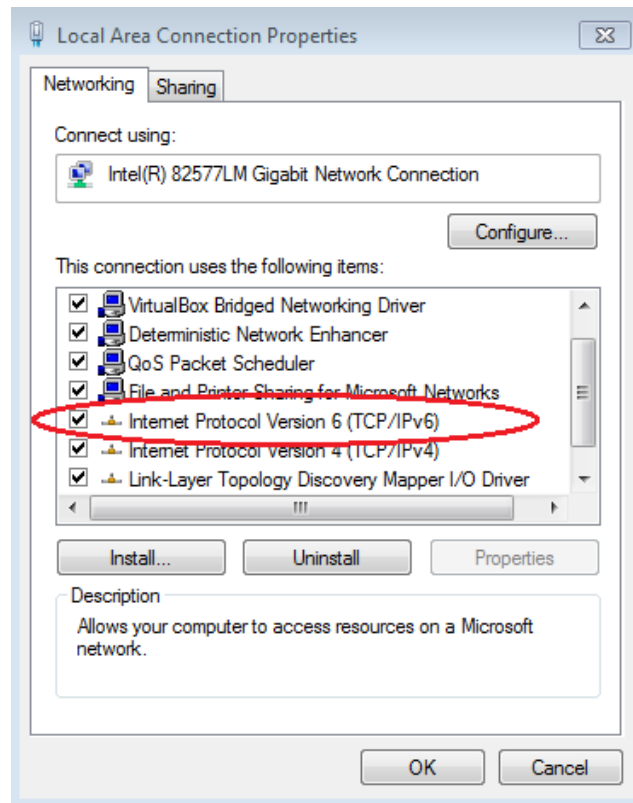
Local Area Connection Properties

Networking
Sharing

Connect using:

Intel(R) 82577LM Gigabit Network Connection

Configure...

This connection uses the following items:

VirtualBox Bridged Networking Driver
Deterministic Network Enhancer
QoS Packet Scheduler
File and Printer Sharing for Microsoft Networks
Internet Protocol Version 6 (TCP/IPv6)
Internet Protocol Version 4 (TCP/IPv4)
Link-Layer Topology Discovery Mapper I/O Driver

Install...
Uninstall
Properties

Description

Allows your computer to access resources on a Microsoft network.

OK
Cancel